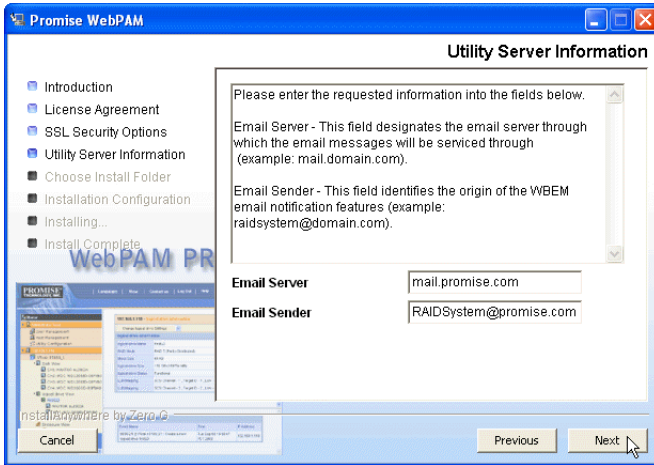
Promise WebPAM

Utility Server Information

Introduction
License Agreement
SSL Security Options
Utility Server Information
Choose Install Folder
Installation Configuration
Installing...
Install Complete

WebPAM PR

PROMISE

Please enter the requested information into the fields below.

Email Server - This field designates the email server through which the email messages will be serviced through (example: mail.domain.com).

Email Sender - This field identifies the origin of the WBEM email notification features (example: raidsystem@domain.com).

Email Server mail.promise.com
Email Sender RAIDSystem@promise.com

InstallAnywhere by Zero G

Cancel

Previous

Next